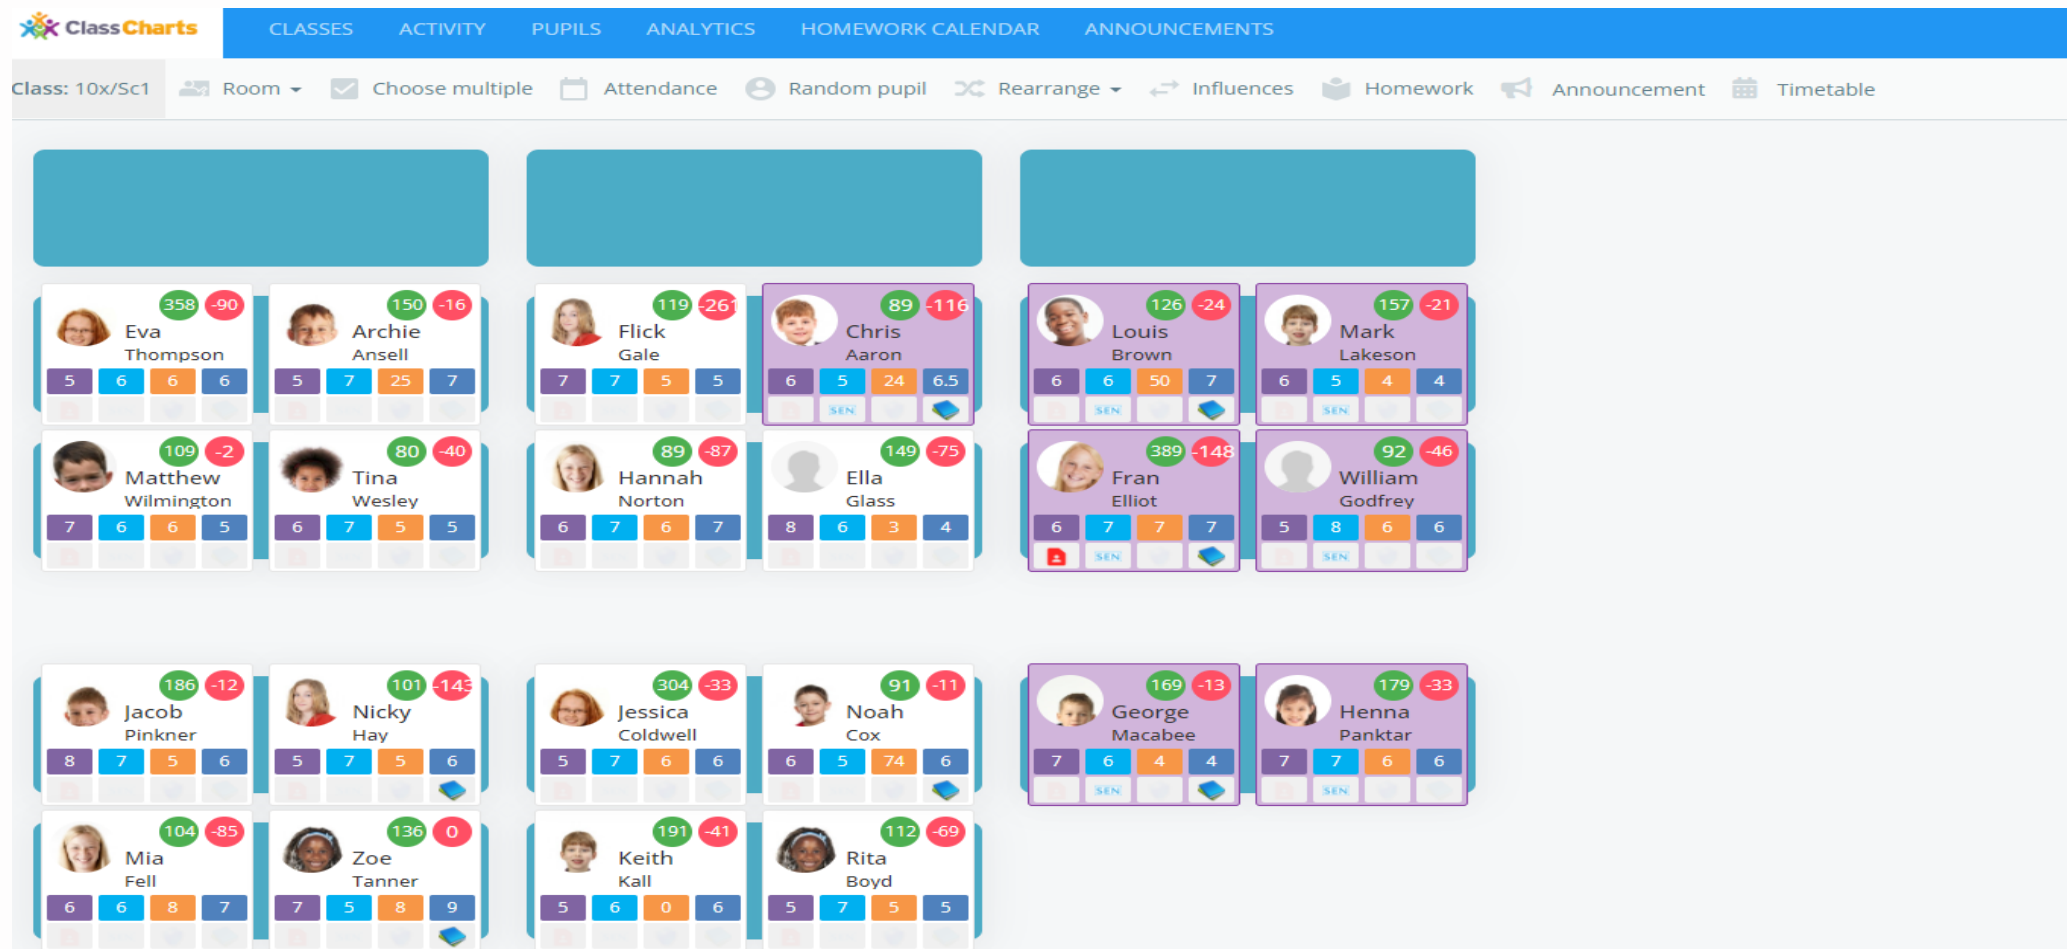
Class Charts

CLASSES ACTIVITY PUPILS ANALYTICS HOMEWORK CALENDAR ANNOUNCEMENTS

Class: 10x/Sc1 Room Choose multiple Attendance Random pupil Rearrange Influences Homework Announcement Timetable

358 -90 Eva Thompson 5 6 6 6

150 -16 Archie Ansell 5 7 25 7

119 -261 Flick Gale 7 7 5 5

89 -116 Chris Aaron 6 5 24 6.5 SEN

126 -24 Louis Brown 6 6 50 7 SEN

157 -21 Mark Lakeson 6 5 4 4 SEN

109 -2 Matthew Wilmington 7 6 6 5

80 -40 Tina Wesley 6 7 5 5

89 -87 Hannah Norton 6 7 6 7

149 -75 Ella Glass 8 6 3 4

389 -148 Fran Elliot 6 7 7 7 SEN

92 -46 William Godfrey 5 8 6 6 SEN

186 -12 Jacob Pinkner 8 7 5 6

101 -143 Nicky Hay 5 7 5 6

304 -33 Jessica Coldwell 5 7 6 6

91 -11 Noah Cox 6 5 74 6

169 -13 George Macabee 7 6 4 4 SEN

179 -33 Henna Panktar 7 7 6 6 SEN

104 -85 Mia Fell 6 6 8 7

136 0 Zoe Tanner 7 5 8 9

191 -41 Keith Kall 5 6 0 6

112 -69 Rita Boyd 5 7 5 5